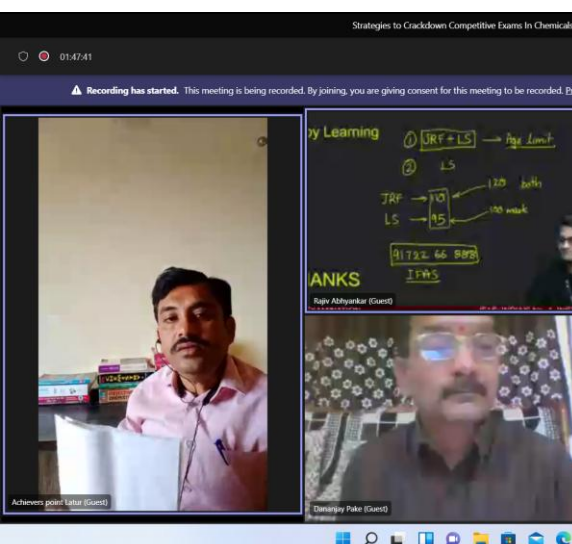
Strategies to Crackdown Competitive Exams In Chemicals

01:47:41

Recording has started. This meeting is being recorded. By joining, you are giving consent for this meeting to be recorded. P

y Learning

① JRF + LS → Age Limit

② LS

JRF → 10

LS → 95

120 both

100 mark

91722 66 888

ANKS

IFAS

Rajiv Abhyankar (Guest)

Achievers point Latur (Guest)

Dananjay Pake (Guest)